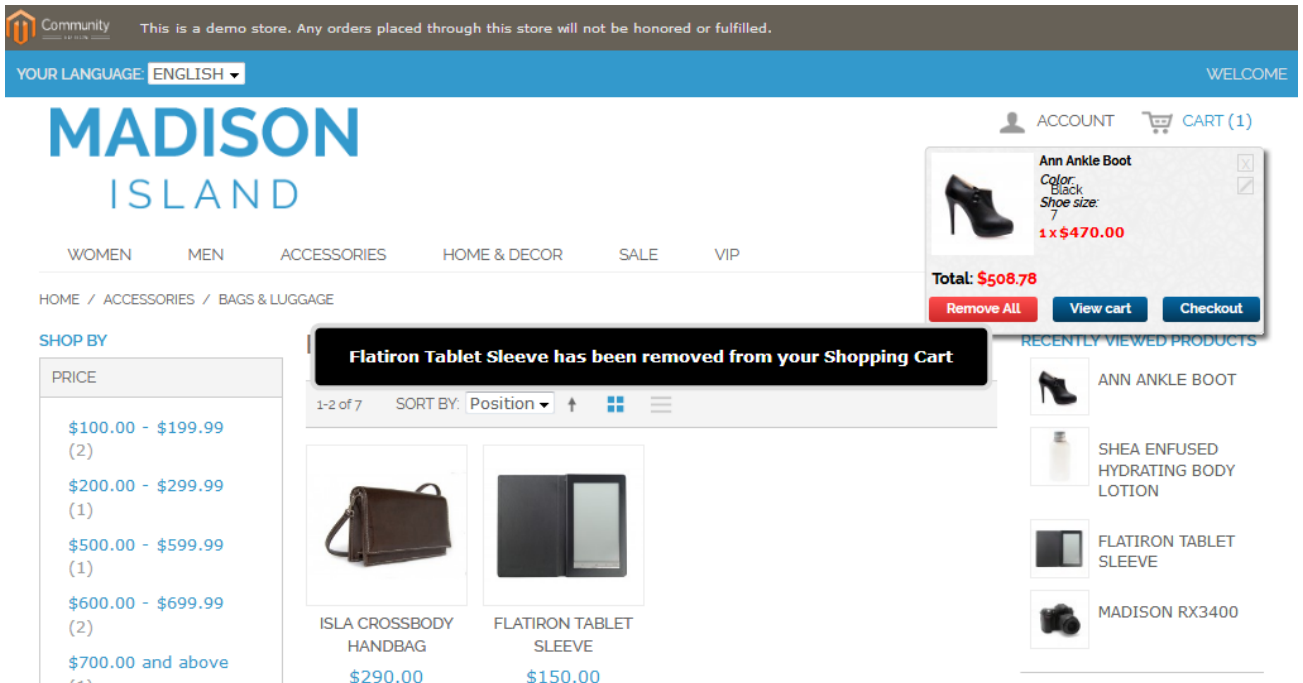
Community EDITION

This is a demo store. Any orders placed through this store will not be honored or fulfilled.

YOUR LANGUAGE: ENGLISH

WELCOME

MADISON ISLAND

ACCOUNT

CART (1)

Ann Ankle Boot
Color:
Black
Shoe size:
7
1 x $470.00

Total: $508.78

Remove All
View cart
Checkout

WOMEN MEN ACCESSORIES HOME & DECOR SALE VIP

HOME / ACCESSORIES / BAGS & LUGGAGE

SHOP BY

PRICE

$100.00 - $199.99 (2)

$200.00 - $299.99 (1)

$500.00 - $599.99 (1)

$600.00 - $699.99 (2)

$700.00 and above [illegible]

Flatiron Tablet Sleeve has been removed from your Shopping Cart

1-2 of 7 SORT BY: Position

ISLA CROSSBODY HANDBAG
$290.00

FLATIRON TABLET SLEEVE
$150.00

RECENTLY VIEWED PRODUCTS

ANN ANKLE BOOT

SHEA ENFUSED HYDRATING BODY LOTION

FLATIRON TABLET SLEEVE

MADISON RX3400